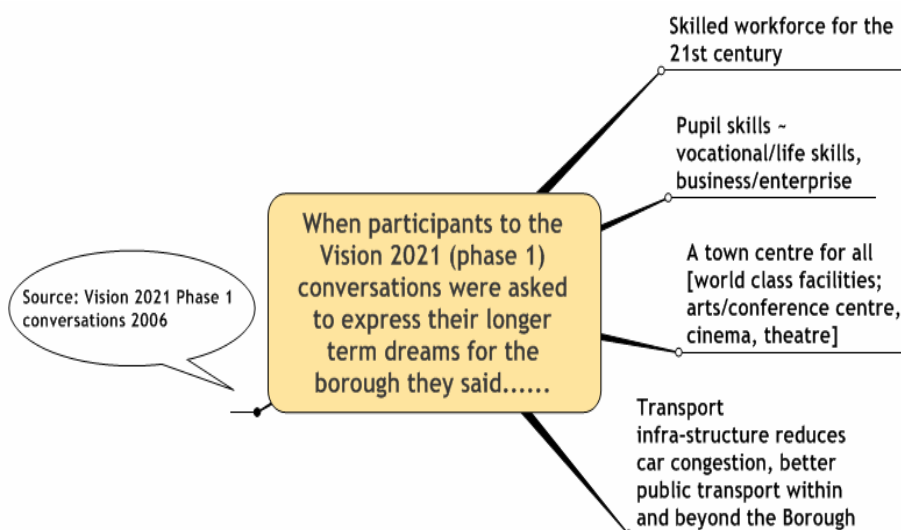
When participants to the Vision 2021 (phase 1) conversations were asked to express their longer term dreams for the borough they said......

Source: Vision 2021 Phase 1 conversations 2006

Skilled workforce for the 21st century

Pupil skills ~ vocational/life skills, business/enterprise

A town centre for all [world class facilities; arts/conference centre, cinema, theatre]

Transport infra-structure reduces car congestion, better public transport within and beyond the Borough